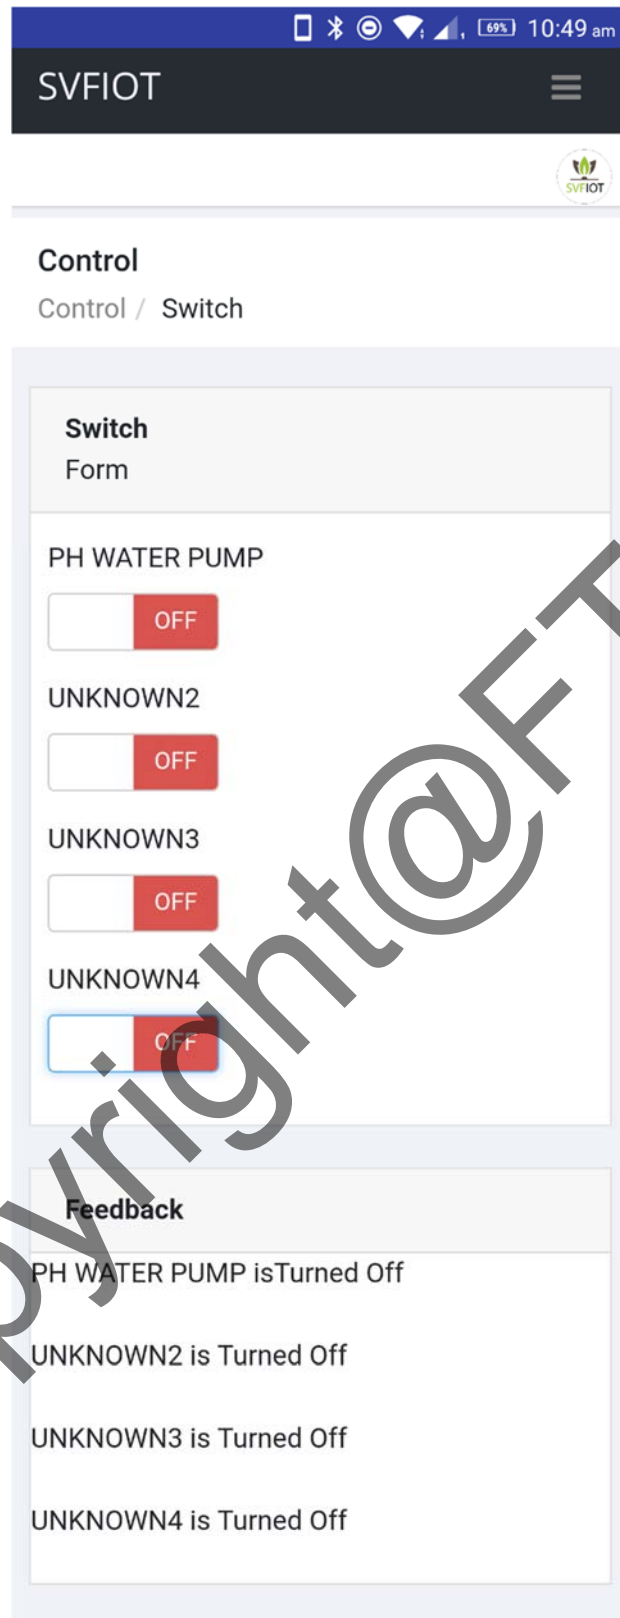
69% 10:49 am

SVFIOT

SVFIOT

Control

Control / Switch

Switch
Form

PH WATER PUMP

OFF

UNKNOWN2

OFF

UNKNOWN3

OFF

UNKNOWN4

OFF

Feedback

PH WATER PUMP isTurned Off

UNKNOWN2 is Turned Off

UNKNOWN3 is Turned Off

UNKNOWN4 is Turned Off

pyright@FT